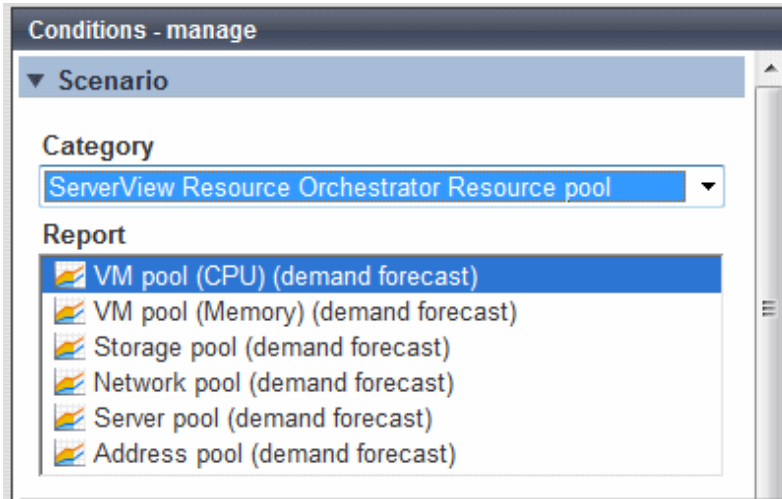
Conditions - manage

▼ Scenario

Category

ServerView Resource Orchestrator Resource pool

Report

VM pool (CPU) (demand forecast)
VM pool (Memory) (demand forecast)
Storage pool (demand forecast)
Network pool (demand forecast)
Server pool (demand forecast)
Address pool (demand forecast)